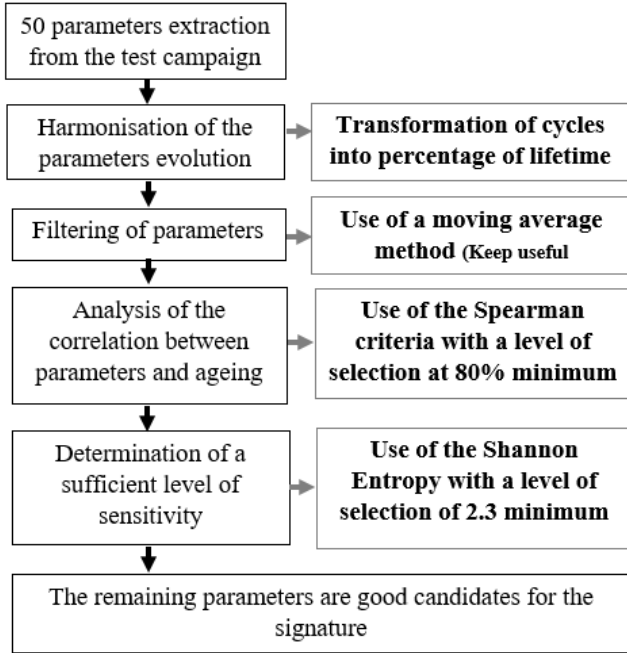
50 parameters extraction from the test campaign

Harmonisation of the parameters evolution

Transformation of cycles into percentage of lifetime

Filtering of parameters

Use of a moving average method (Keep useful

Analysis of the correlation between parameters and ageing

Use of the Spearman criteria with a level of selection at 80% minimum

Determination of a sufficient level of sensitivity

Use of the Shannon Entropy with a level of selection of 2.3 minimum

The remaining parameters are good candidates for the signature